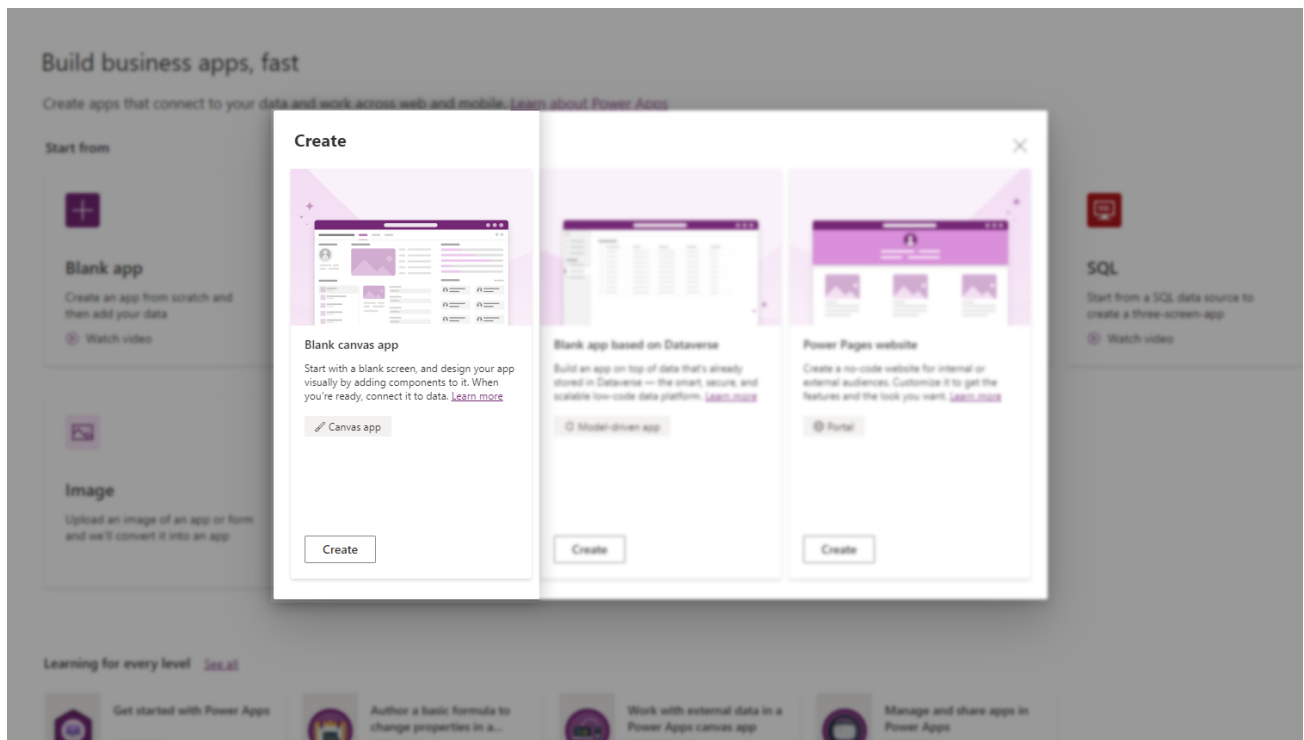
Build business apps, fast

Create apps that connect to your data and work across web and mobile. Learn about Power Apps

Start from

Blank app

Create an app from scratch and then add your data

Watch video

Image

Upload an image of an app or form and we'll convert it into an app

SQL

Start from a SQL data source to create a three-screen-app

Watch video

Create

Blank canvas app

Start with a blank screen, and design your app visually by adding components to it. When you're ready, connect it to data. Learn more

Canvas app

Create

Blank app based on Dataverse

Build an app on top of data that's already stored in Dataverse — the smart, secure, and scalable low-code data platform. Learn more

Model-driven app

Create

Power Pages website

Create a no-code website for internal or external audiences. Customize it to get the features and the look you want. Learn more

Portal

Create

Learning for every level See all

Get started with Power Apps

Author a basic formula to change properties in a...

Work with external data in a Power Apps canvas app

Manage and share apps in Power Apps